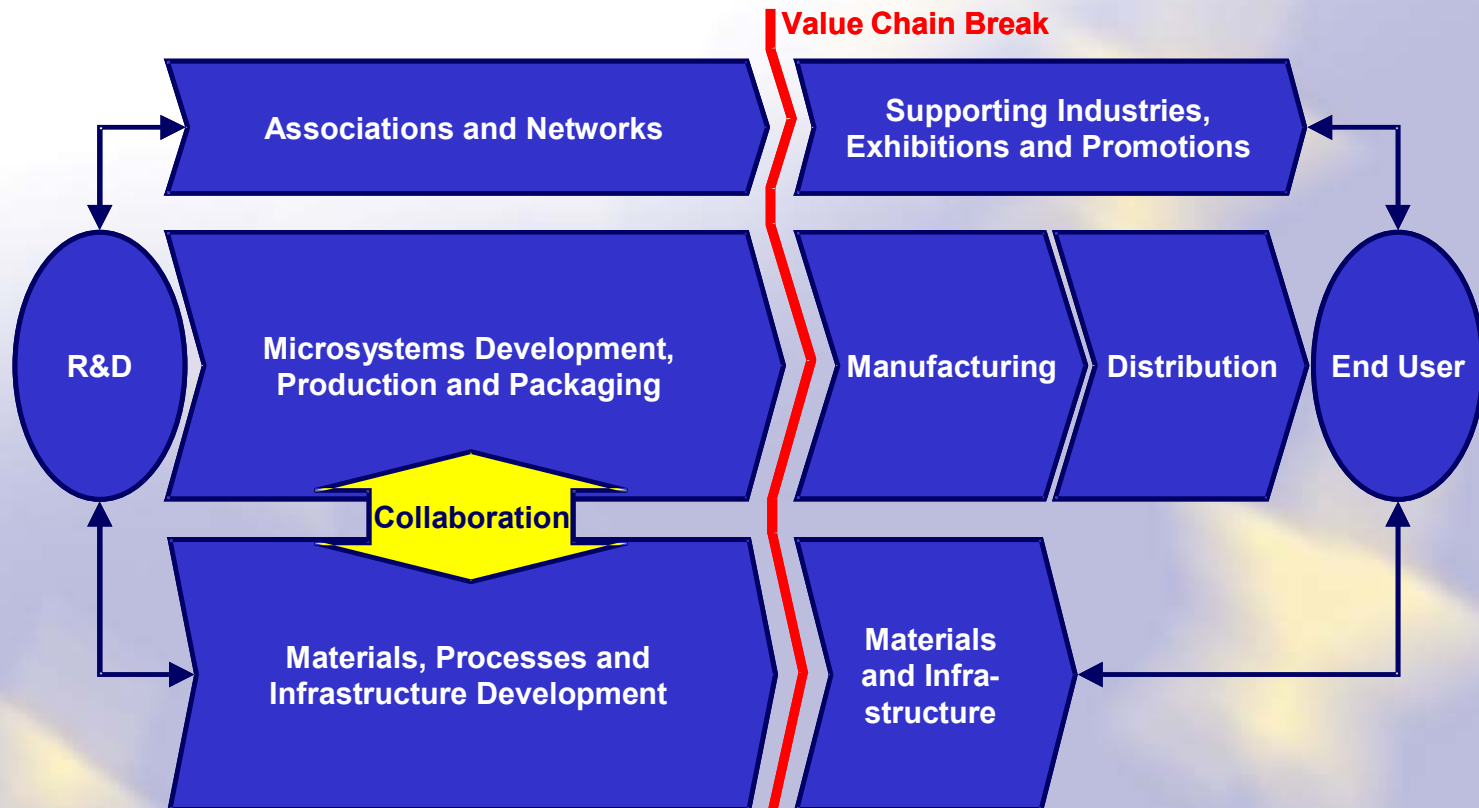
Value Chain Break

Associations and Networks

Supporting Industries, Exhibitions and Promotions

R&D

Microsystems Development, Production and Packaging

Manufacturing

Distribution

End User

Collaboration

Materials, Processes and Infrastructure Development

Materials and Infrastructure